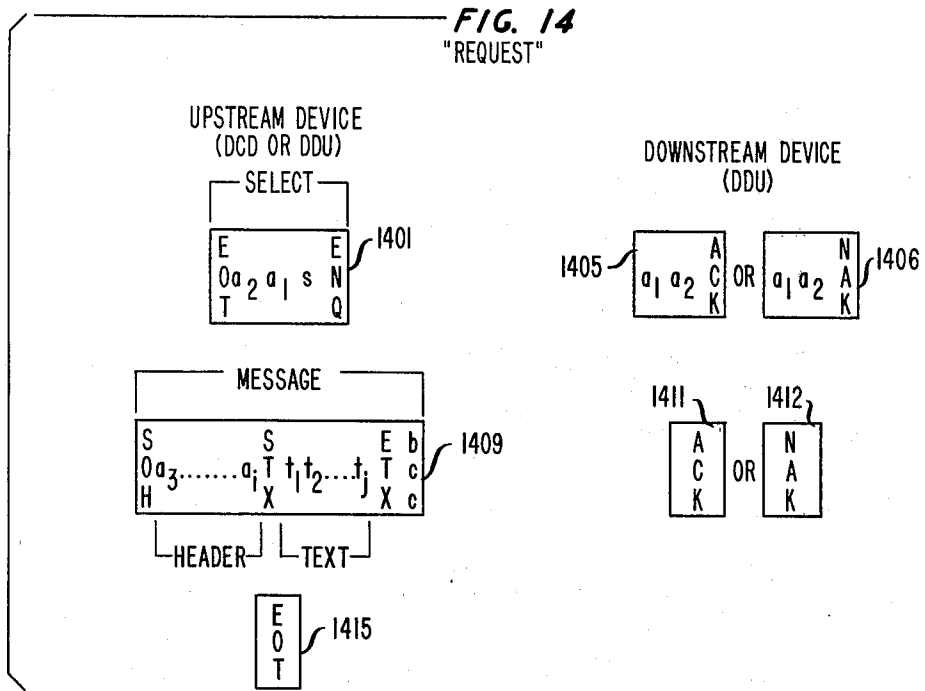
FIG. 14
"REQUEST"

UPSTREAM DEVICE
(DCD OR DDU)

SELECT

E
O $a_2$ $a_1$ s
T

E
N
Q

1401

DOWNSTREAM DEVICE
(DDU)

1405

$a_1$ $a_2$

A
C
K

OR

$a_1$ $a_2$

N
A
K

1406

MESSAGE

S
O $a_3$ ........ $a_i$
H

S
T
X

$t_1$ $t_2$ .... $t_j$

E
T
X

b
c
c

1409

HEADER

TEXT

1411

1412

A
C
K

OR

N
A
K

E
O
T

1415